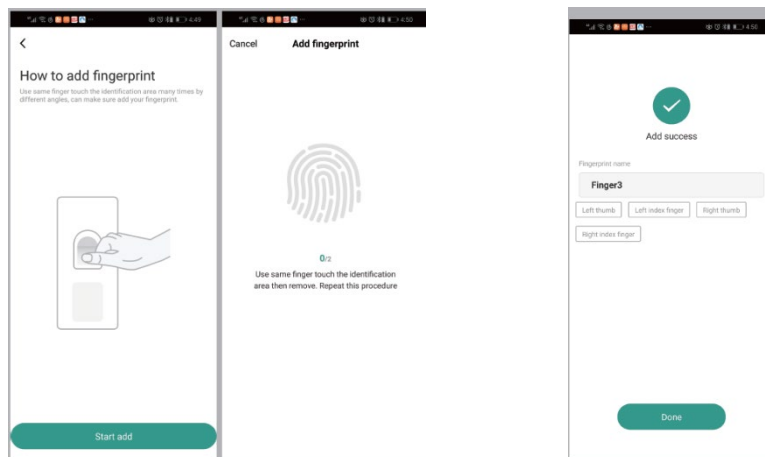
4:49

<

How to add fingerprint

Use same finger touch the identification area many times by different angles, can make sure add your fingerprint.

Start add

4:50

Cancel Add fingerprint

0/2

Use same finger touch the identification area then remove. Repeat this procedure

4:50

Add success

Fingerprint name

Finger3

Left thumb Left index finger Right thumb

Right index finger

Done